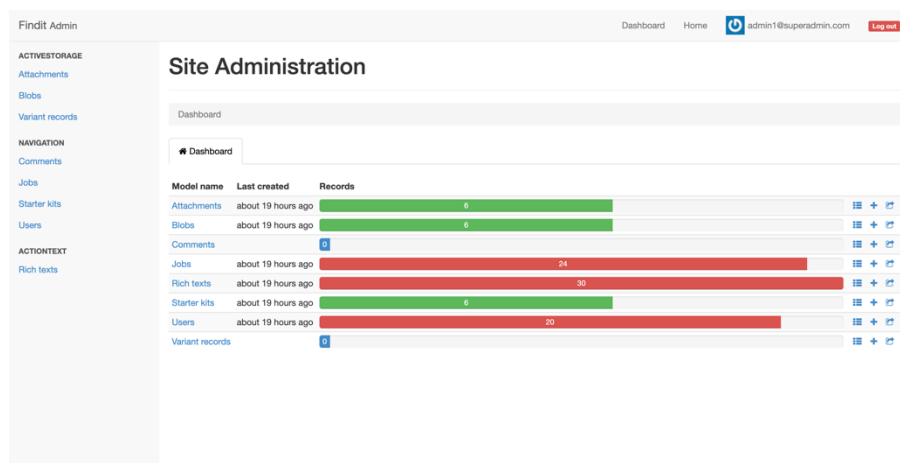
Findit Admin

Dashboard Home admin1@superadmin.com Log out

ACTIVESTORAGE
Attachments
Blobs
Variant records

NAVIGATION
Comments
Jobs
Starter kits
Users

ACTIONTEXT
Rich texts

Site Administration

Dashboard

Dashboard

| Model name | Last created | Records |
|---|---|---|
| Attachments | about 19 hours ago | 6 |
| Blobs | about 19 hours ago | 6 |
| Comments | | 0 |
| Jobs | about 19 hours ago | 24 |
| Rich texts | about 19 hours ago | 30 |
| Starter kits | about 19 hours ago | 6 |
| Users | about 19 hours ago | 20 |
| Variant records | | 0 |